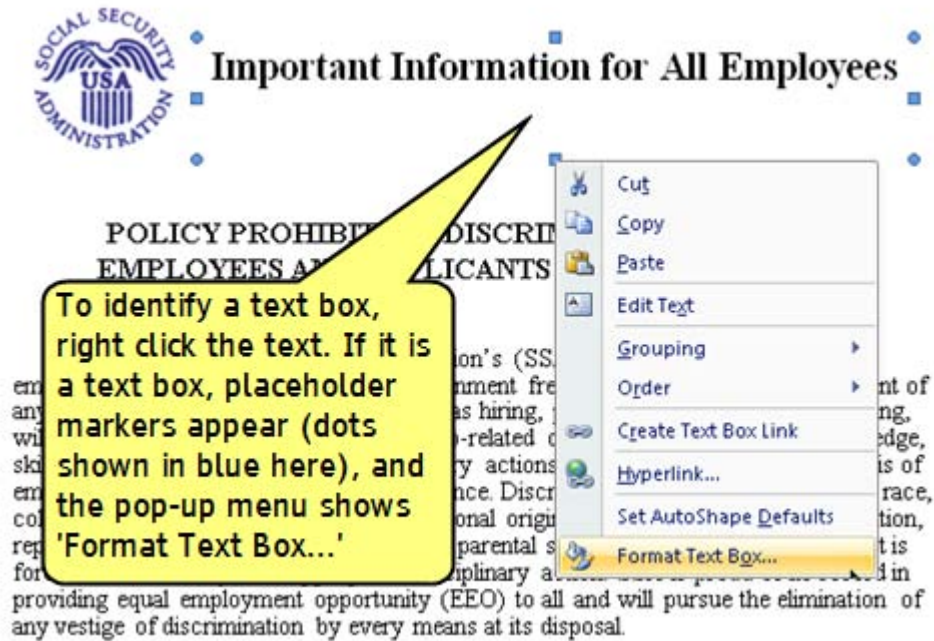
SOCIAL SECURITY
USA
ADMINISTRATION

Important Information for All Employees

POLICY PROHIBIT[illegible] DISCRIM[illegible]
EMPLOYEES A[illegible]LICANTS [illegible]

To identify a text box, right click the text. If it is a text box, placeholder markers appear (dots shown in blue here), and the pop-up menu shows 'Format Text Box...'

Cut
Copy
Paste
Edit Text
Grouping
Order
Create Text Box Link
Hyperlink...
Set AutoShape Defaults
Format Text Box...

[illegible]on's (SS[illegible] em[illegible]nment fre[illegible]nt of any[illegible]s hiring, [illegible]ng, wi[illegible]-related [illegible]edge, ski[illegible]y actions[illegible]is of em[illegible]nce. Discr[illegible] race, co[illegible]onal origi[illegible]tion, rep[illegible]parental s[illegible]t is for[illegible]iplinary a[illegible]d in providing equal employment opportunity (EEO) to all and will pursue the elimination of any vestige of discrimination by every means at its disposal.